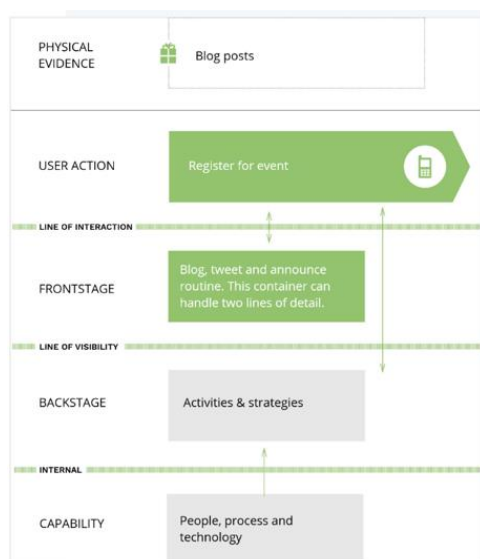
PHYSICAL EVIDENCE

Blog posts

USER ACTION

Register for event

LINE OF INTERACTION

FRONTSTAGE

Blog, tweet and announce routine. This container can handle two lines of detail.

LINE OF VISIBILITY

BACKSTAGE

Activities & strategies

INTERNAL

CAPABILITY

People, process and technology